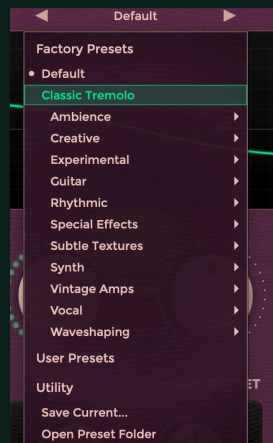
Default

Factory Presets
• Default
Classic Tremolo
Ambience
Creative
Experimental
Guitar
Rhythmic
Special Effects
Subtle Textures
Synth
Vintage Amps
Vocal
Waveshaping
User Presets
Utility
Save Current...
Open Preset Folder